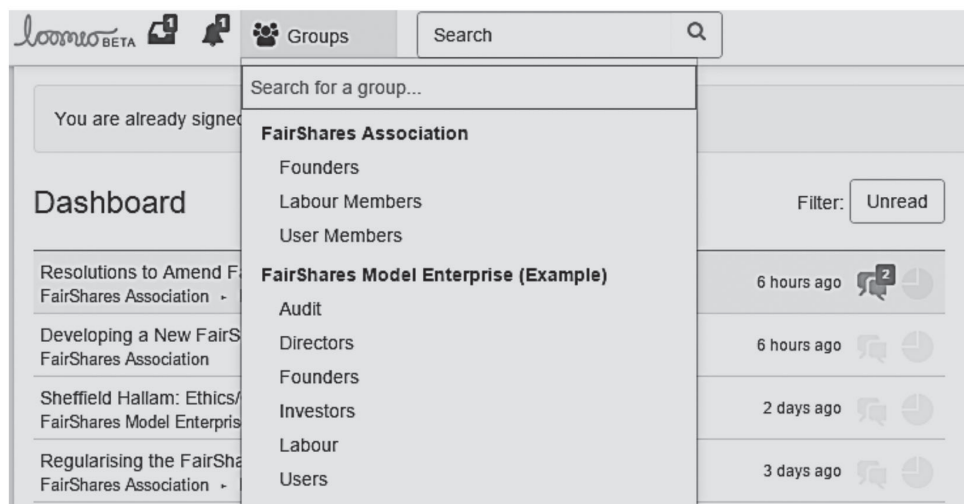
loomio BETA 1 1 Groups Search

Search for a group...

FairShares Association
Founders
Labour Members
User Members
FairShares Model Enterprise (Example)
Audit
Directors
Founders
Investors
Labour
Users

You are already signed

Dashboard

Filter: Unread

Resolutions to Amend F
FairShares Association ▸
6 hours ago 2

Developing a New FairS
FairShares Association
6 hours ago

Sheffield Hallam: Ethics/
FairShares Model Enterpris
2 days ago

Regularising the FairSha
FairShares Association ▸
3 days ago